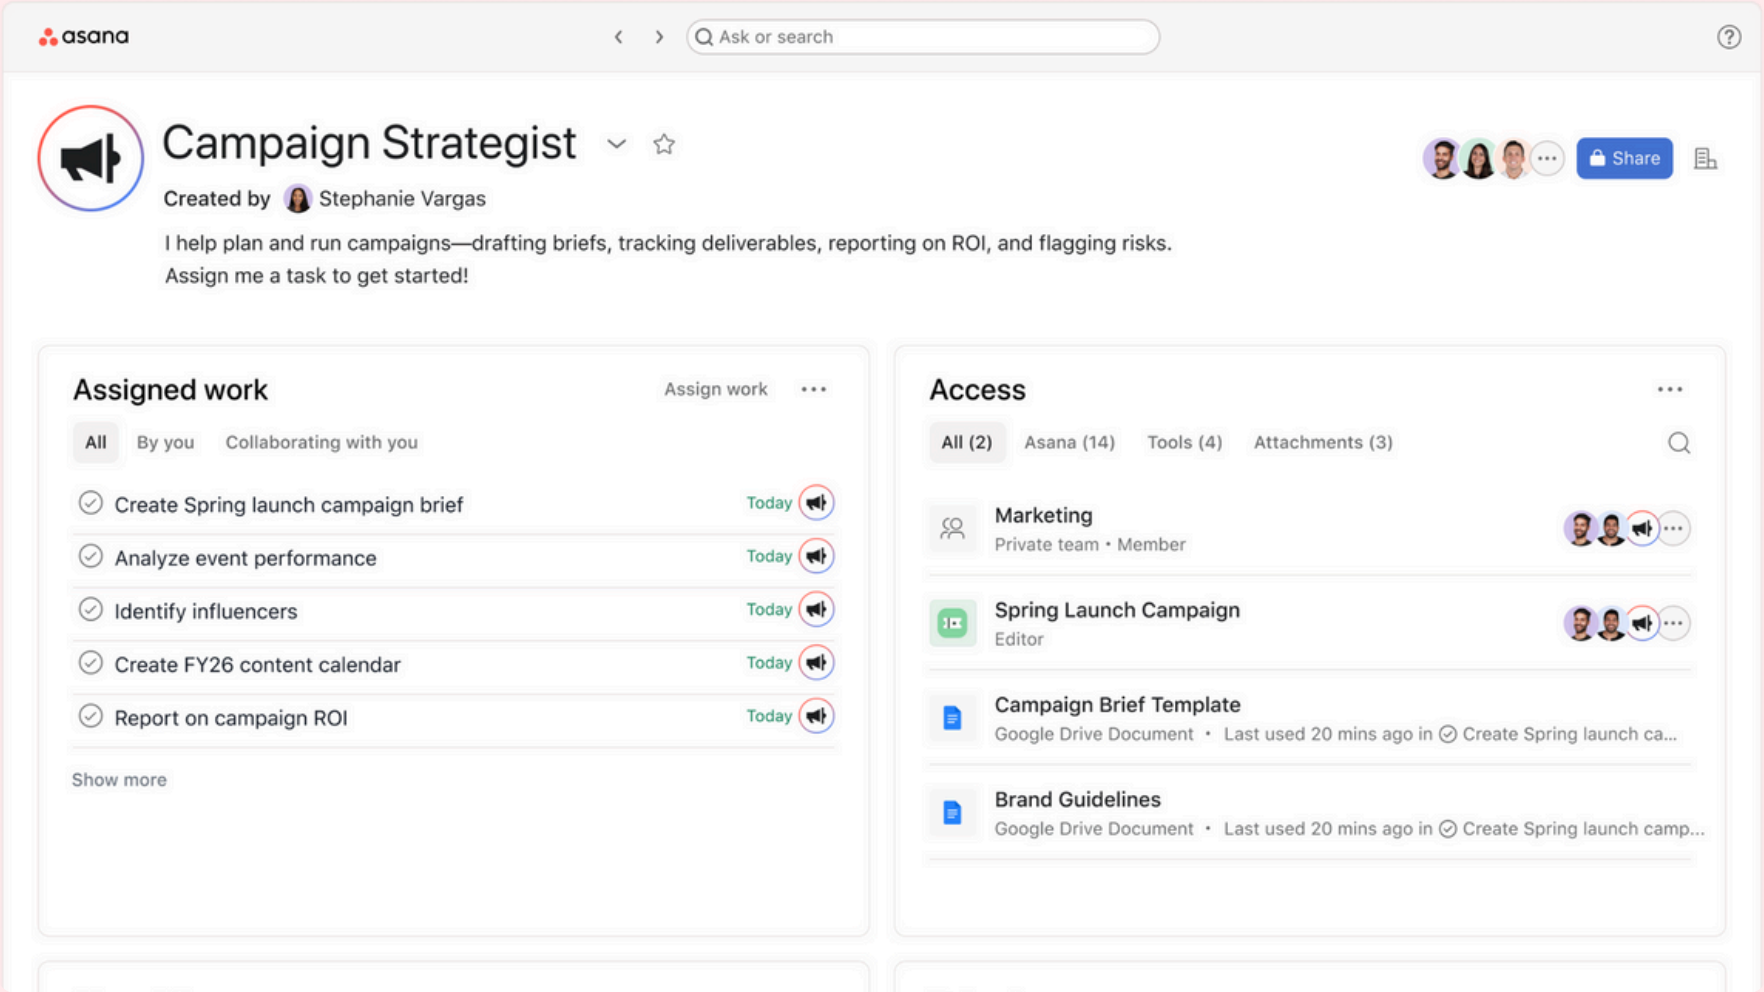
asana

Ask or search

Campaign Strategist

Created by Stephanie Vargas

Share

I help plan and run campaigns—drafting briefs, tracking deliverables, reporting on ROI, and flagging risks. Assign me a task to get started!

Assigned work

Assign work

All By you Collaborating with you

Create Spring launch campaign brief Today

Analyze event performance Today

Identify influencers Today

Create FY26 content calendar Today

Report on campaign ROI Today

Show more

Access

All (2) Asana (14) Tools (4) Attachments (3)

Marketing
Private team • Member

Spring Launch Campaign
Editor

Campaign Brief Template
Google Drive Document • Last used 20 mins ago in Create Spring launch ca...

Brand Guidelines
Google Drive Document • Last used 20 mins ago in Create Spring launch camp...